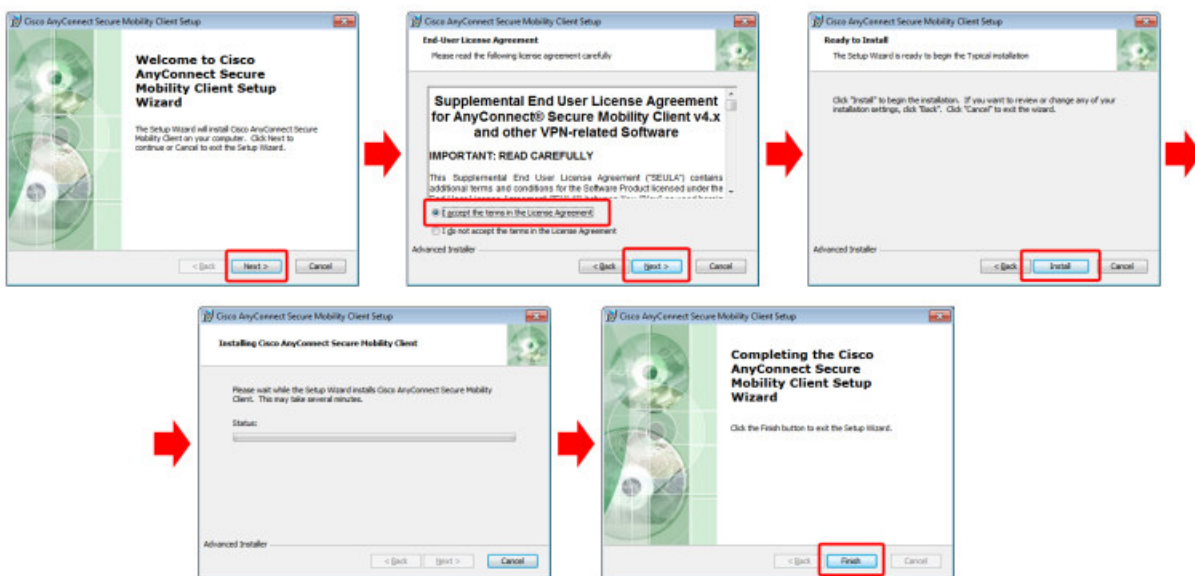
Cisco AnyConnect Secure Mobility Client Setup

Welcome to Cisco AnyConnect Secure Mobility Client Setup Wizard

The Setup Wizard will install Cisco AnyConnect Secure Mobility Client on your computer. Click Next to continue or Cancel to exit the Setup Wizard.

< Back | Next > | Cancel

Cisco AnyConnect Secure Mobility Client Setup

End-User License Agreement

Please read the following license agreement carefully

Supplemental End User License Agreement for AnyConnect® Secure Mobility Client v4.x and other VPN-related Software

IMPORTANT: READ CAREFULLY

This Supplemental End User License Agreement ("SEULA") contains additional terms and conditions for the Software Product licensed under the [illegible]

I accept the terms in the License Agreement

I do not accept the terms in the License Agreement

Advanced Installer

< Back | Next > | Cancel

Cisco AnyConnect Secure Mobility Client Setup

Ready to Install

The Setup Wizard is ready to begin the Typical installation

Click "Install" to begin the installation. If you want to review or change any of your installation settings, click "Back". Click "Cancel" to exit the wizard.

Advanced Installer

< Back | Install | Cancel

Cisco AnyConnect Secure Mobility Client Setup

Installing Cisco AnyConnect Secure Mobility Client

Please wait while the Setup Wizard installs Cisco AnyConnect Secure Mobility Client. This may take several minutes.

Status:

Advanced Installer

< Back | Next > | Cancel

Cisco AnyConnect Secure Mobility Client Setup

Completing the Cisco AnyConnect Secure Mobility Client Setup Wizard

Click the Finish button to exit the Setup Wizard.

< Back | Finish | Cancel